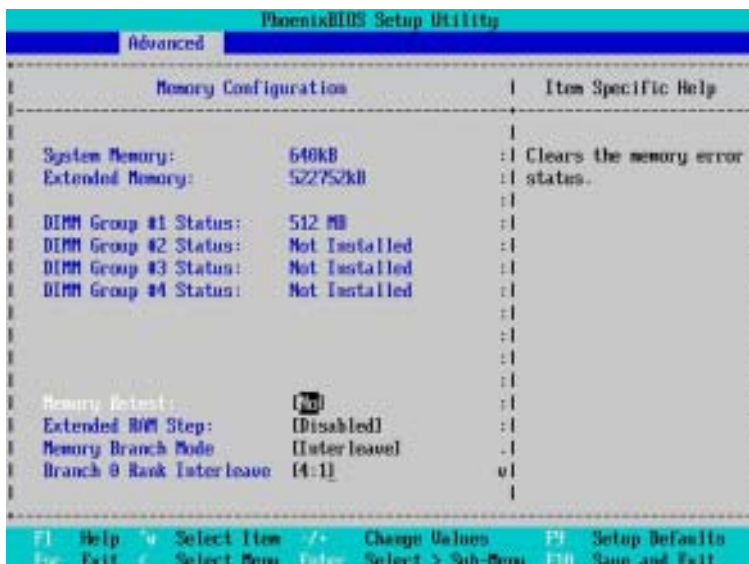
PhoenixBIOS Setup Utility

Advanced

Memory Configuration

Item Specific Help

System Memory: 640KB

Extended Memory: 522752kB

Clears the memory error status.

DIMM Group #1 Status: 512 MB

DIMM Group #2 Status: Not Installed

DIMM Group #3 Status: Not Installed

DIMM Group #4 Status: Not Installed

Memory Retest: [No]

Extended RAM Step: [Disabled]

Memory Branch Mode [Interleave]

Branch 0 Rank Interleave [4:1]

F1 Help ↑↓ Select Item -/+ Change Values F9 Setup Defaults

Esc Exit ↔ Select Menu Enter Select > Sub-Menu F10 Save and Exit